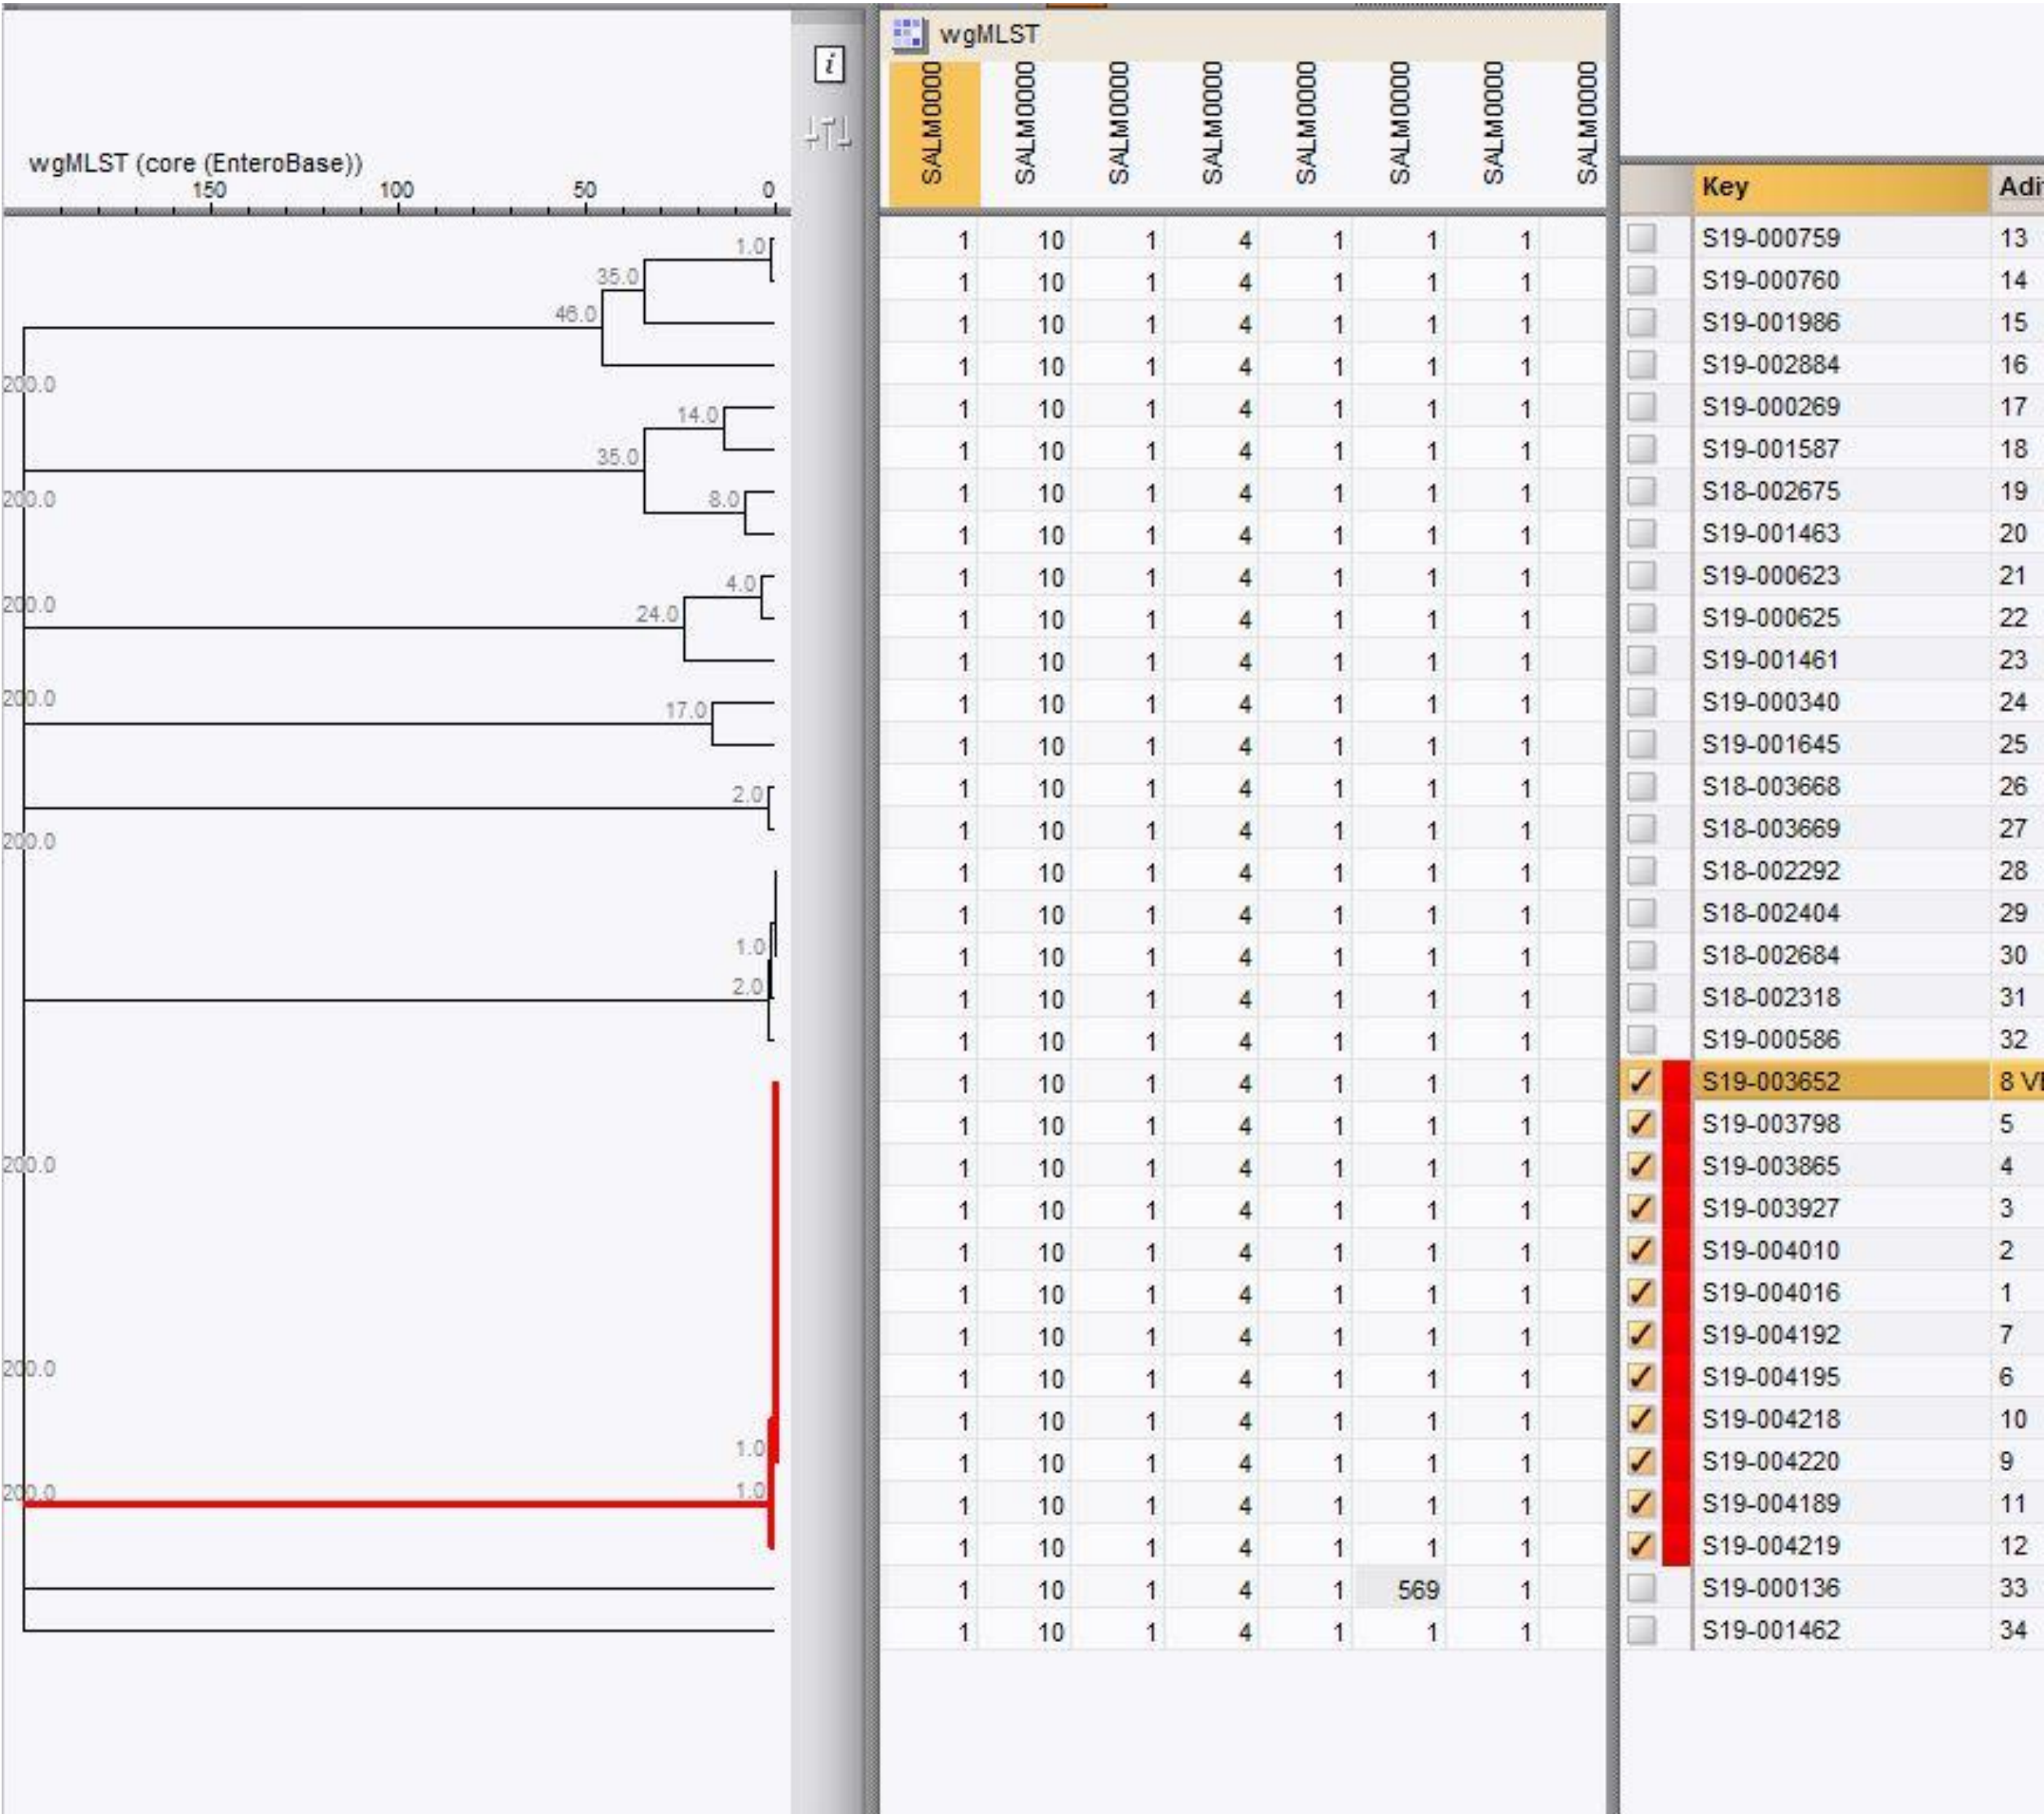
wgMLST (core (EnteroBase))
150 100 50 0

1.0
35.0
46.0
200.0
14.0
35.0
200.0
8.0
4.0
200.0
24.0
200.0
17.0
2.0
200.0
1.0
2.0
200.0
200.0
1.0
200.0
1.0

i

wgMLST

| SALM0000 | SALM0000 | SALM0000 | SALM0000 | SALM0000 | SALM0000 | SALM0000 | SALM0000 |
|---|---|---|---|---|---|---|---|
| 1 | 10 | 1 | 4 | 1 | 1 | 1 | |
| 1 | 10 | 1 | 4 | 1 | 1 | 1 | |
| 1 | 10 | 1 | 4 | 1 | 1 | 1 | |
| 1 | 10 | 1 | 4 | 1 | 1 | 1 | |
| 1 | 10 | 1 | 4 | 1 | 1 | 1 | |
| 1 | 10 | 1 | 4 | 1 | 1 | 1 | |
| 1 | 10 | 1 | 4 | 1 | 1 | 1 | |
| 1 | 10 | 1 | 4 | 1 | 1 | 1 | |
| 1 | 10 | 1 | 4 | 1 | 1 | 1 | |
| 1 | 10 | 1 | 4 | 1 | 1 | 1 | |
| 1 | 10 | 1 | 4 | 1 | 1 | 1 | |
| 1 | 10 | 1 | 4 | 1 | 1 | 1 | |
| 1 | 10 | 1 | 4 | 1 | 1 | 1 | |
| 1 | 10 | 1 | 4 | 1 | 1 | 1 | |
| 1 | 10 | 1 | 4 | 1 | 1 | 1 | |
| 1 | 10 | 1 | 4 | 1 | 1 | 1 | |
| 1 | 10 | 1 | 4 | 1 | 1 | 1 | |
| 1 | 10 | 1 | 4 | 1 | 1 | 1 | |
| 1 | 10 | 1 | 4 | 1 | 1 | 1 | |
| 1 | 10 | 1 | 4 | 1 | 1 | 1 | |
| 1 | 10 | 1 | 4 | 1 | 1 | 1 | |
| 1 | 10 | 1 | 4 | 1 | 1 | 1 | |
| 1 | 10 | 1 | 4 | 1 | 1 | 1 | |
| 1 | 10 | 1 | 4 | 1 | 1 | 1 | |
| 1 | 10 | 1 | 4 | 1 | 1 | 1 | |
| 1 | 10 | 1 | 4 | 1 | 1 | 1 | |
| 1 | 10 | 1 | 4 | 1 | 1 | 1 | |
| 1 | 10 | 1 | 4 | 1 | 1 | 1 | |
| 1 | 10 | 1 | 4 | 1 | 1 | 1 | |
| 1 | 10 | 1 | 4 | 1 | 1 | 1 | |
| 1 | 10 | 1 | 4 | 1 | 1 | 1 | |
| 1 | 10 | 1 | 4 | 1 | 1 | 1 | |
| 1 | 10 | 1 | 4 | 1 | 569 | 1 | |
| 1 | 10 | 1 | 4 | 1 | 1 | 1 | |

| Key | Adi |
|---|---|
| S19-000759 | 13 |
| S19-000760 | 14 |
| S19-001986 | 15 |
| S19-002884 | 16 |
| S19-000269 | 17 |
| S19-001587 | 18 |
| S18-002675 | 19 |
| S19-001463 | 20 |
| S19-000623 | 21 |
| S19-000625 | 22 |
| S19-001461 | 23 |
| S19-000340 | 24 |
| S19-001645 | 25 |
| S18-003668 | 26 |
| S18-003669 | 27 |
| S18-002292 | 28 |
| S18-002404 | 29 |
| S18-002684 | 30 |
| S18-002318 | 31 |
| S19-000586 | 32 |
| S19-003652 | 8 VI |
| S19-003798 | 5 |
| S19-003865 | 4 |
| S19-003927 | 3 |
| S19-004010 | 2 |
| S19-004016 | 1 |
| S19-004192 | 7 |
| S19-004195 | 6 |
| S19-004218 | 10 |
| S19-004220 | 9 |
| S19-004189 | 11 |
| S19-004219 | 12 |
| S19-000136 | 33 |
| S19-001462 | 34 |